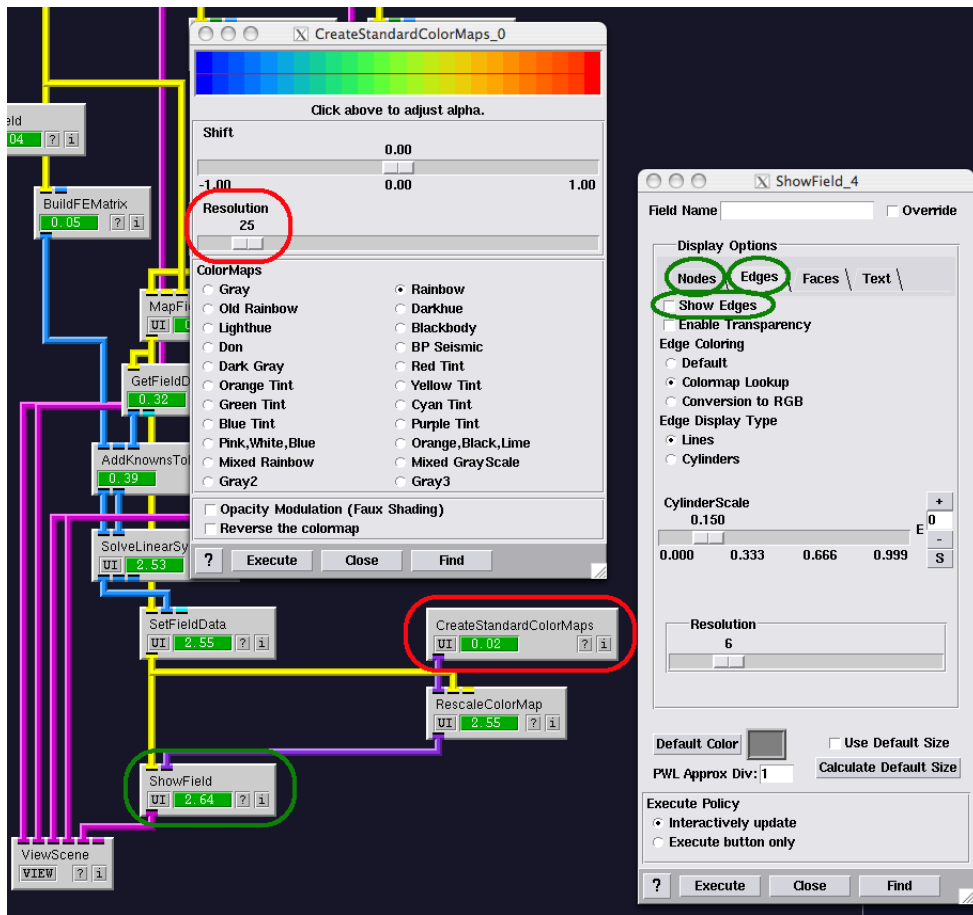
eld
04 ? i

BuildFEMatrix
0.05 ? i

MapFi
UI

GetFieldD
0.32

AddKnownsTo
0.39

SolveLinearSy
UI 2.53

SetFieldData
UI 2.55 ? i

CreateStandardColorMaps
UI 0.02 ? i

RescaleColorMap
UI 2.55 ? i

ShowField
UI 2.64 ? i

ViewScene
VIEW ? i

CreateStandardColorMaps_0

Click above to adjust alpha.

Shift
0.00
-1.00 0.00 1.00

Resolution
25

ColorMaps
Gray
Old Rainbow
Lighthue
Don
Dark Gray
Orange Tint
Green Tint
Blue Tint
Pink,White,Blue
Mixed Rainbow
Gray2
Rainbow
Darkhue
Blackbody
BP Seismic
Red Tint
Yellow Tint
Cyan Tint
Purple Tint
Orange,Black,Lime
Mixed Gray Scale
Gray3

Opacity Modulation (Faux Shading)
Reverse the colormap

? Execute Close Find

ShowField_4

Field Name Override

Display Options
Nodes Edges Faces Text
Show Edges
Enable Transparency
Edge Coloring
Default
Colormap Lookup
Conversion to RGB
Edge Display Type
Lines
Cylinders

CylinderScale
0.150
0.000 0.333 0.666 0.999
+
E 0
-
S

Resolution
6

Default Color
Use Default Size
PWL Approx Div: 1
Calculate Default Size

Execute Policy
Interactively update
Execute button only

? Execute Close Find